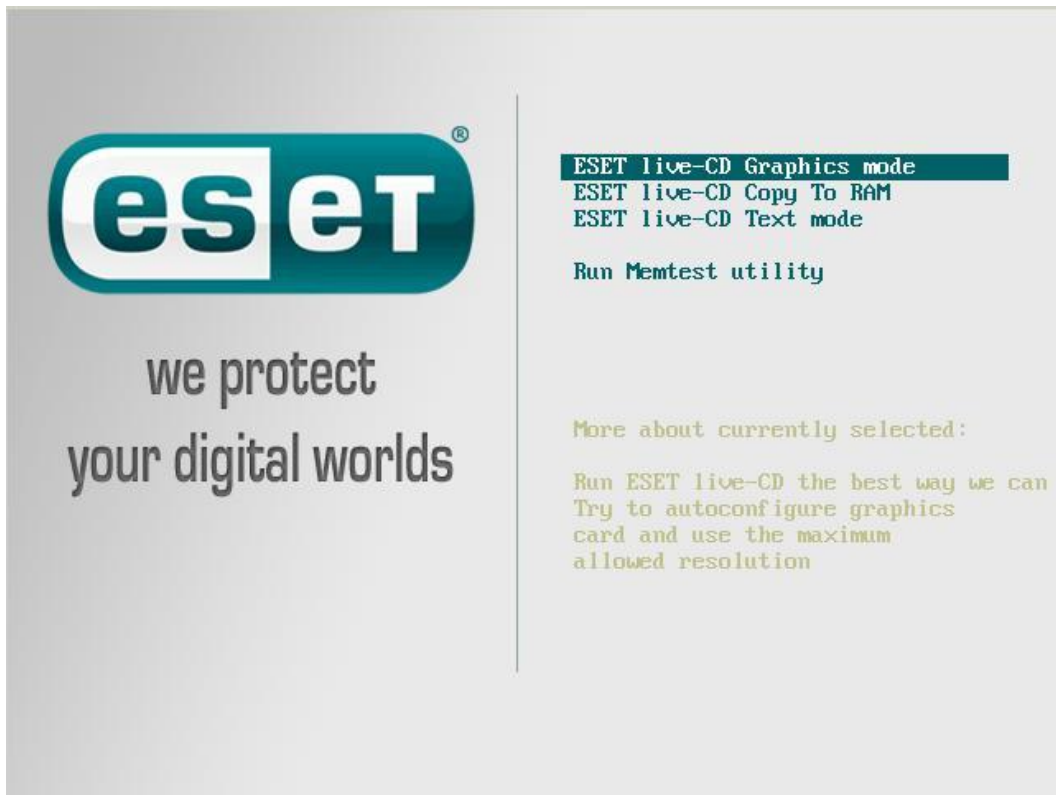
eset®

we protect
your digital worlds

ESET live-CD Graphics mode
ESET live-CD Copy To RAM
ESET live-CD Text mode

Run Memtest utility

More about currently selected:

Run ESET live-CD the best way we can
Try to autoconfigure graphics
card and use the maximum
allowed resolution